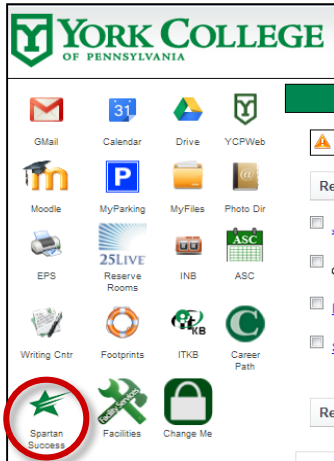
YORK COLLEGE
OF PENNSYLVANIA

Y

GMail

31
Calendar

Drive

Y
YCPWeb

m
Moodle

P
MyParking

MyFiles

Photo Dir

EPS

25LIVE
Reserve Rooms

INB

ASC
ASC

Writing Cntr

Footprints

KB
ITKB

C
Career Path

Spartan Success

Facility Services
Facilities

Change Me

Re

Re